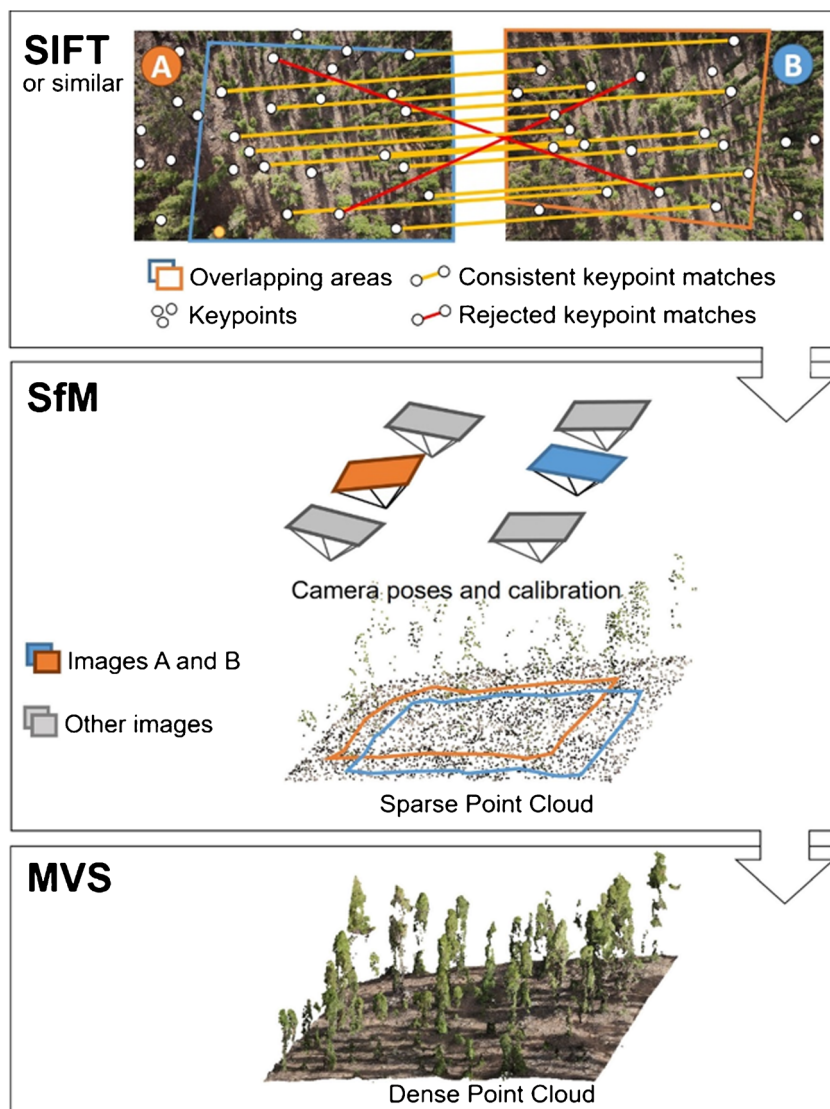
SIFT
or similar

A

B

Overlapping areas
Consistent keypoint matches
Keypoints
Rejected keypoint matches

SfM

Camera poses and calibration

Images A and B

Other images

Sparse Point Cloud

MVS

Dense Point Cloud